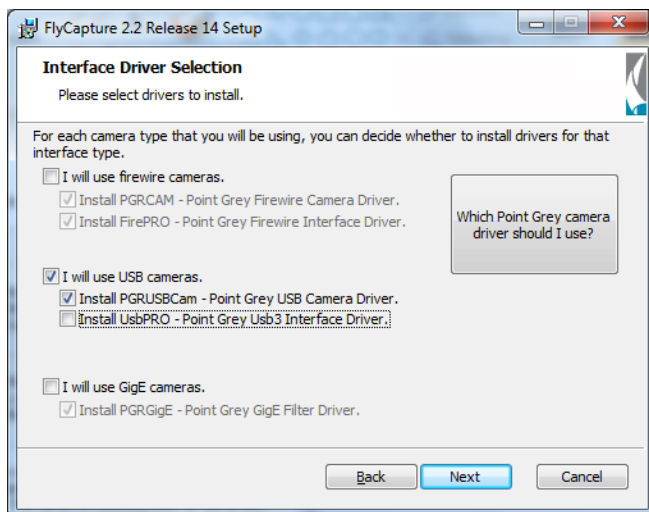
FlyCapture 2.2 Release 14 Setup

Interface Driver Selection

Please select drivers to install.

For each camera type that you will be using, you can decide whether to install drivers for that interface type.

I will use firewire cameras.

Install PGRCAM - Point Grey Firewire Camera Driver.

Install FirePRO - Point Grey Firewire Interface Driver.

Which Point Grey camera driver should I use?

I will use USB cameras.

Install PGRUSBCam - Point Grey USB Camera Driver.

Install UsbPRO - Point Grey Usb3 Interface Driver.

I will use GigE cameras.

Install PGRGigE - Point Grey GigE Filter Driver.

Back

Next

Cancel